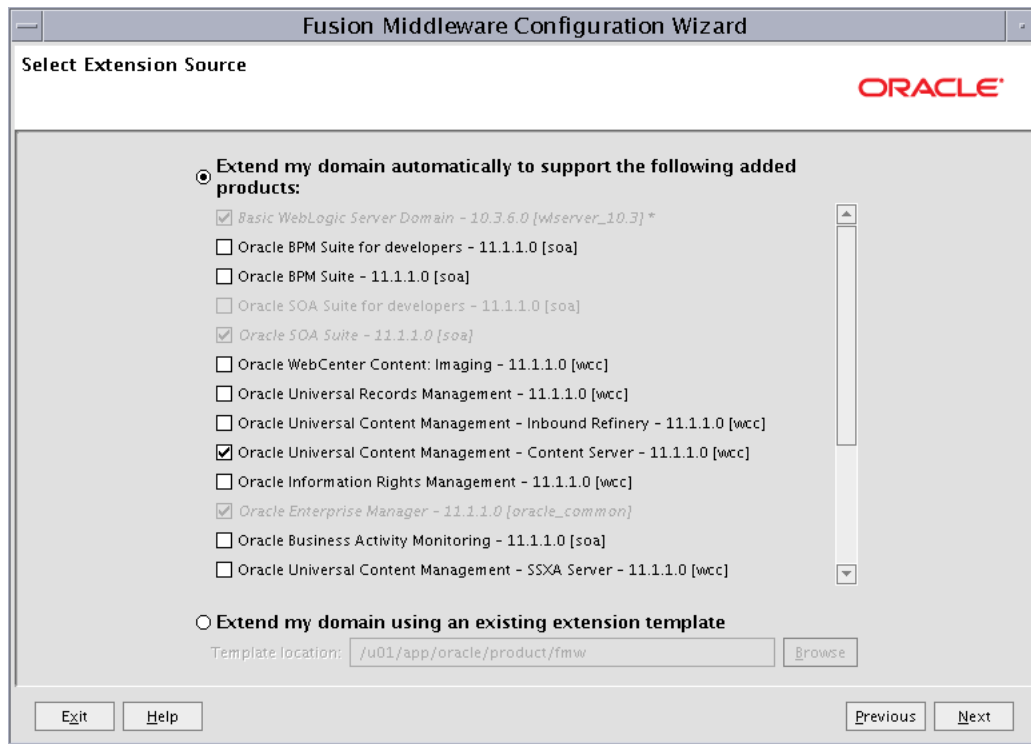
Fusion Middleware Configuration Wizard

Select Extension Source

ORACLE

Extend my domain automatically to support the following added products:

Basic WebLogic Server Domain - 10.3.6.0 [wlserver_10.3] *

Oracle BPM Suite for developers - 11.1.1.0 [soa]

Oracle BPM Suite - 11.1.1.0 [soa]

Oracle SOA Suite for developers - 11.1.1.0 [soa]

Oracle SOA Suite - 11.1.1.0 [soa]

Oracle WebCenter Content: Imaging - 11.1.1.0 [wcc]

Oracle Universal Records Management - 11.1.1.0 [wcc]

Oracle Universal Content Management - Inbound Refinery - 11.1.1.0 [wcc]

Oracle Universal Content Management - Content Server - 11.1.1.0 [wcc]

Oracle Information Rights Management - 11.1.1.0 [wcc]

Oracle Enterprise Manager - 11.1.1.0 [oracle_common]

Oracle Business Activity Monitoring - 11.1.1.0 [soa]

Oracle Universal Content Management - SSXA Server - 11.1.1.0 [wcc]

Extend my domain using an existing extension template

Template location: /u01/app/oracle/product/fmw

Browse

Exit

Help

Previous

Next